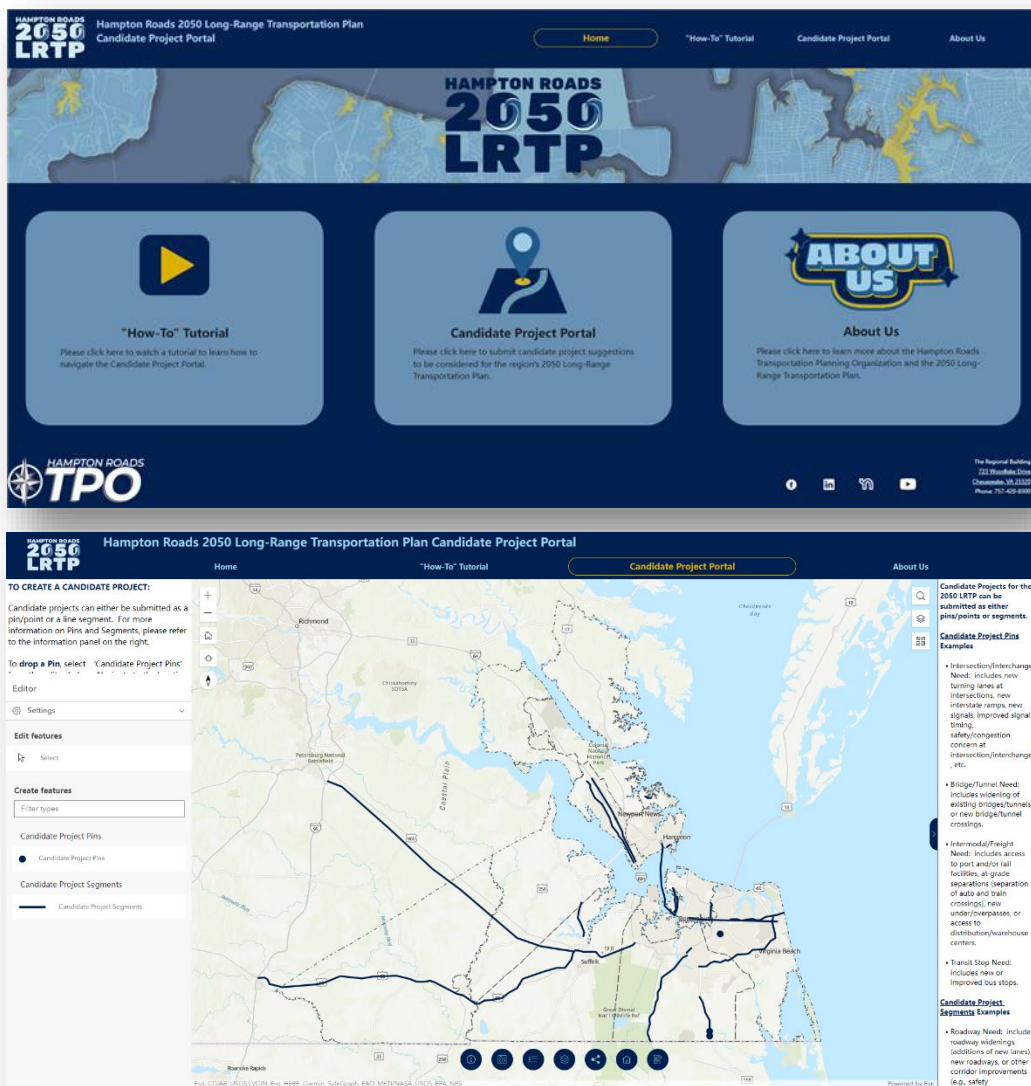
HAMPTON ROADS 2050 LRTP

Hampton Roads 2050 Long-Range Transportation Plan Candidate Project Portal

Home

"How-To" Tutorial

Candidate Project Portal

About Us

HAMPTON ROADS 2050 LRTP

"How-To" Tutorial

Please click here to watch a tutorial to learn how to navigate the Candidate Project Portal.

Candidate Project Portal

Please click here to submit candidate project suggestions to be considered for the region's 2050 Long-Range Transportation Plan.

ABOUT US

About Us

Please click here to learn more about the Hampton Roads Transportation Planning Organization and the 2050 Long-Range Transportation Plan.

HAMPTON ROADS TPO

The Regional Building
723 Woodlake Drive
Chesapeake, VA 23320
Phone: 757-420-8300

HAMPTON ROADS 2050 LRTP

Hampton Roads 2050 Long-Range Transportation Plan Candidate Project Portal

Home

"How-To" Tutorial

Candidate Project Portal

About Us

TO CREATE A CANDIDATE PROJECT:

Candidate projects can either be submitted as a pin/point or a line segment. For more information on Pins and Segments, please refer to the information panel on the right.

To drop a Pin, select 'Candidate Project Pins' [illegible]

Editor

Settings

Edit features

Select

Create features

Filter types

Candidate Project Pins

Candidate Project Pins

Candidate Project Segments

Candidate Project Segments

Richmond

Chickahominy

Petersburg National Battlefield

Coastal Plain

Newport News

Hampton

Suffolk

Virginia Beach

Roanoke Rapids

Esri, CGIAR, USGS | VGIN, Esri, HERE, Garmin, SafeGraph, FAO, METI/NASA, USGS, EPA, NPS

Powered by Esri

Candidate Projects for the 2050 LRTP can be submitted as either pins/points or segments.

Candidate Project Pins Examples

• Intersection/Interchange Need: includes new turning lanes at intersections, new interstate ramps, new signals, improved signal timing, safety/congestion concern at intersection/interchange, etc.

• Bridge/Tunnel Need: includes widening of existing bridges/tunnels or new bridge/tunnel crossings.

• Intermodal/Freight Need: includes access to port and/or rail facilities, at-grade separations (separation of auto and train crossings), new under/overpasses, or access to distribution/warehouse centers.

• Transit Stop Need: includes new or improved bus stops.

Candidate Project Segments Examples

• Roadway Need: includes roadway widenings (additions of new lanes), new roadways, or other corridor improvements (e.g., safety